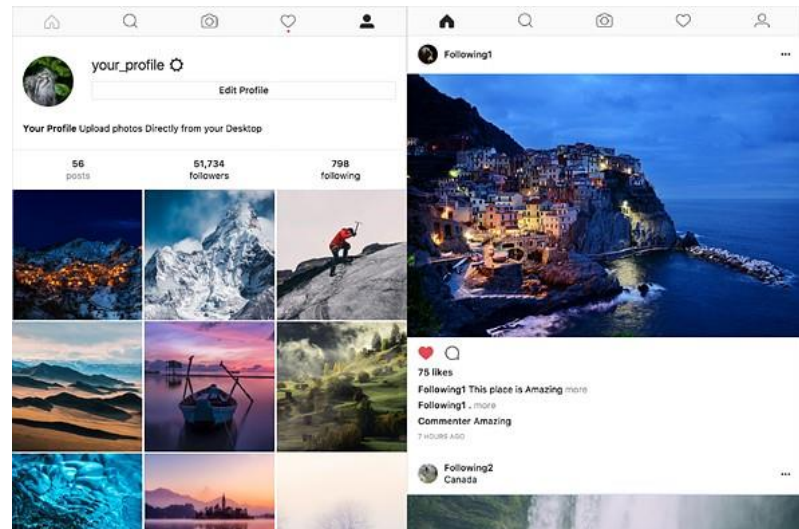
your_profile

Edit Profile

Your Profile Upload photos Directly from your Desktop

56
posts

51,734
followers

798
following

Following1

...

75 likes

Following1 This place is Amazing more

Following1 . more

Commenter Amazing

7 HOURS AGO

Following2
Canada

...